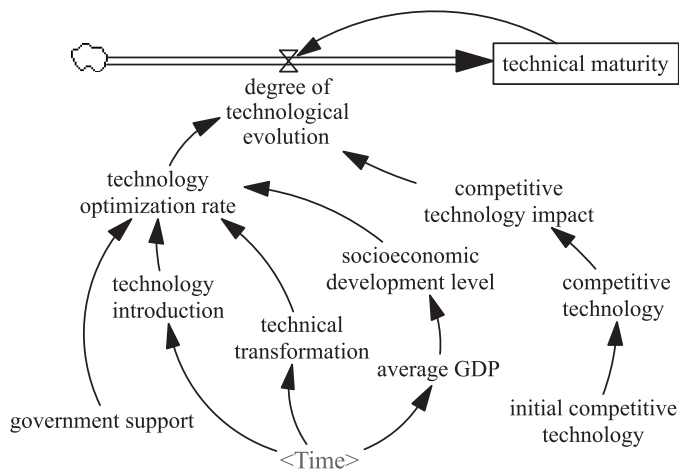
technical maturity

degree of technological evolution

technology optimization rate

competitive technology impact

socioeconomic development level

technology introduction

competitive technology

technical transformation

average GDP

government support

initial competitive technology

<Time>